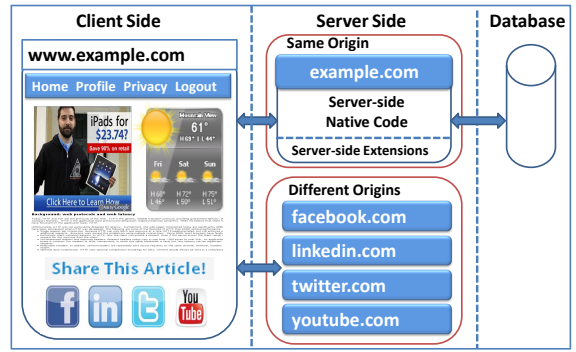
Client Side

Server Side

Database

www.example.com

Home Profile Privacy Logout

iPads for $23.74?

Save 90% on retail

Click Here to Learn How

61°

H 69° L 44°

Fri

Sat

Sun

H 69° L 46°

H 72° L 50°

H 75° L 51°

Background: web protocols and web fallacy

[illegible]

Share This Article!

You Tube

Same Origin

example.com

Server-side Native Code

Server-side Extensions

Different Origins

facebook.com

linkedin.com

twitter.com

youtube.com